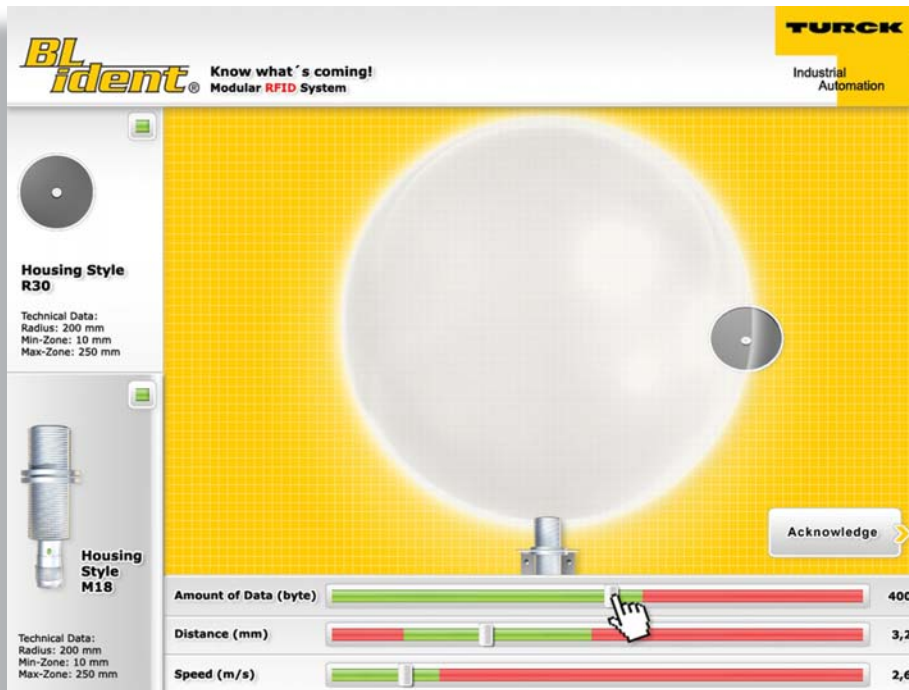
BL ident® Know what´s coming! Modular RFID System

TURCK

Industrial Automation

Housing Style R30

Technical Data:
Radius: 200 mm
Min-Zone: 10 mm
Max-Zone: 250 mm

Housing Style M18

Technical Data:
Radius: 200 mm
Min-Zone: 10 mm
Max-Zone: 250 mm

Acknowledge

Amount of Data (byte) 400

Distance (mm) 3,2

Speed (m/s) 2,6